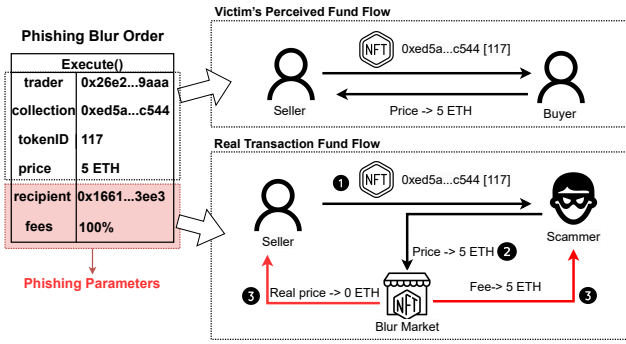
Phishing Blur Order

| Execute() | |
|---|---|
| trader | 0x26e2...9aaa |
| collection | 0xed5a...c544 |
| tokenID | 117 |
| price | 5 ETH |
| recipient | 0x1661...3ee3 |
| fees | 100% |

Phishing Parameters

Victim's Perceived Fund Flow

NFT 0xed5a...c544 [117]

Seller

Price -> 5 ETH

Buyer

Real Transaction Fund Flow

1 NFT 0xed5a...c544 [117]

Seller

Price -> 5 ETH 2

Scammer

3 Real price -> 0 ETH

NFT

Fee-> 5 ETH 3

Blur Market